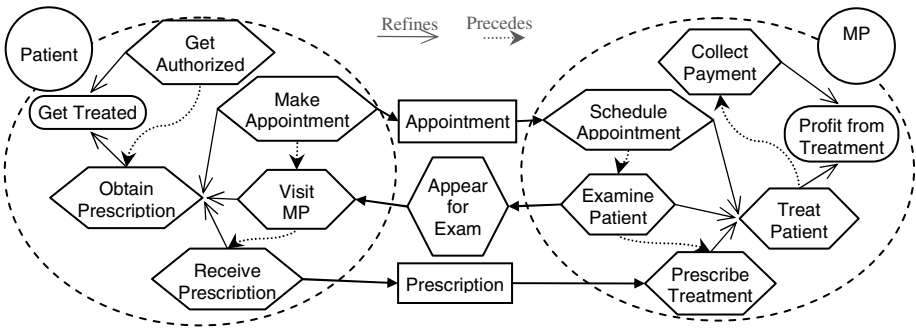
Refines Precedes

Patient

Get Authorized

Get Treated

Make Appointment

Obtain Prescription

Visit MP

Receive Prescription

Appointment

Appear for Exam

Prescription

MP

Collect Payment

Schedule Appointment

Profit from Treatment

Examine Patient

Treat Patient

Prescribe Treatment